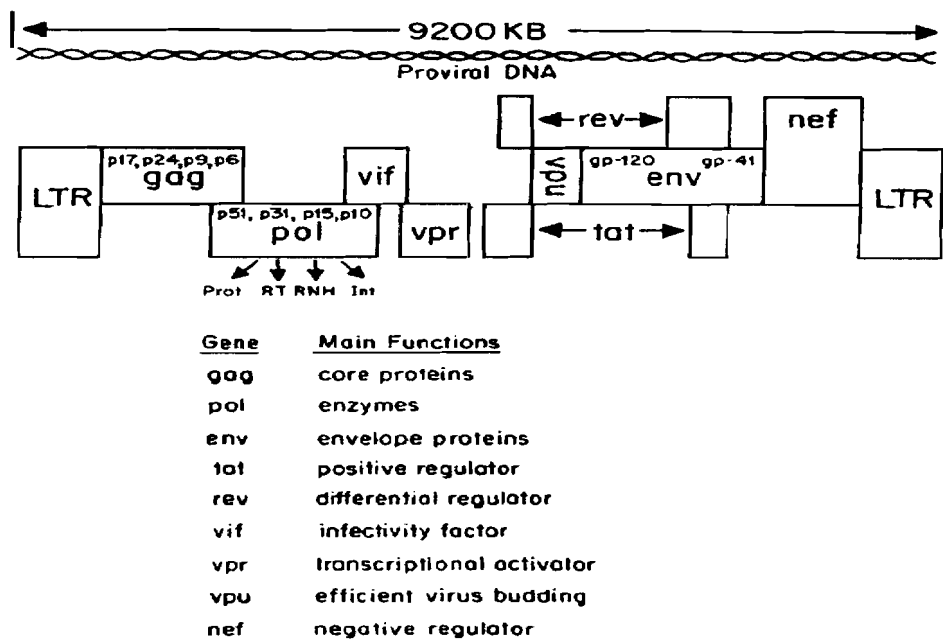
9200 KB

Proviral DNA

LTR

p17, p24, p9, p6
gag

vif

p51, p31, p15, p10
pol

vpr

Prot RT RNH Int

rev

nef

vpu

gp-120 gp-41
env

tat

LTR

| Gene | Main Functions |
|---|---|
| gag | core proteins |
| pol | enzymes |
| env | envelope proteins |
| tat | positive regulator |
| rev | differential regulator |
| vif | infectivity factor |
| vpr | transcriptional activator |
| vpu | efficient virus budding |
| nef | negative regulator |